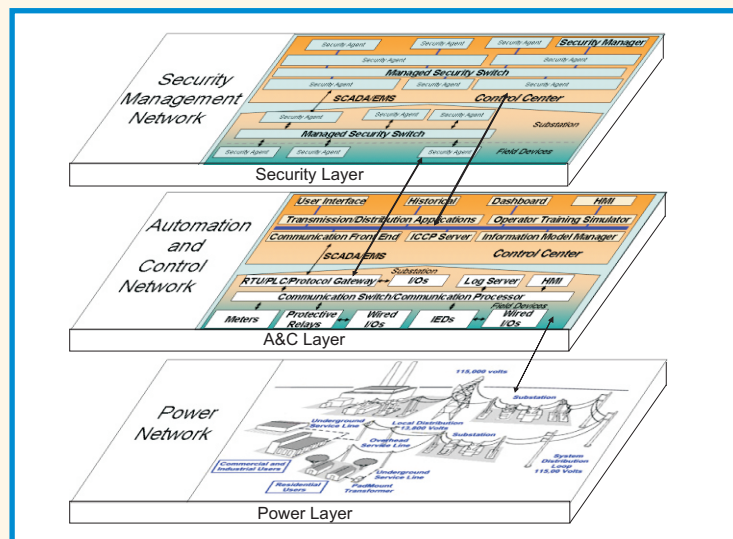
Security Management Network

Security Agent
Security Agent
Security Agent
Security Manager
Security Agent
Security Agent
Managed Security Switch
Security Agent
Security Agent
Security Agent
Security Agent
SCADA/EMS
Control Center
Security Agent
Security Agent
Security Agent
Managed Security Switch
Substation
Security Agent
Security Agent
Security Agent
Field Devices

Security Layer

Automation and Control Network

User Interface
Historical
Dashboard
HMI
Transmission/Distribution Applications
Operator Training Simulator
Communication Front End
ICCP Server
Information Model Manager
SCADA/EMS
Control Center
Substation
RTU/PLC/Protocol Gateway
I/Os
Log Server
HMI
Communication Switch/Communication Processor
Field Devices
Meters
Protective Relays
Wired I/Os
IEDs
Wired I/Os

A&C Layer

Power Network

115,000 volts
Substation
Underground Service Line
Local Distribution 12,500 Volts
Overhead Service Line
Substation
System Distribution Loop 115,00 Volts
Commercial and Industrial Users
Residential Users
Underground Service Line
PadMount Transformer

Power Layer